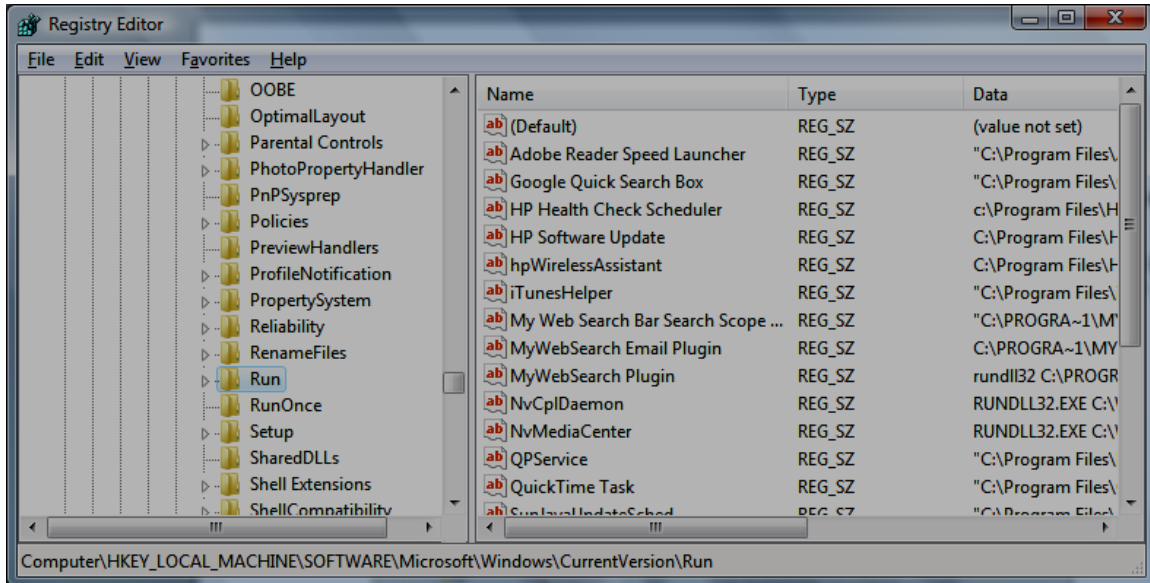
Registry Editor

File Edit View Favorites Help

OOBE
OptimalLayout
Parental Controls
PhotoPropertyHandler
PnPSysprep
Policies
PreviewHandlers
ProfileNotification
PropertySystem
Reliability
RenameFiles
Run
RunOnce
Setup
SharedDLLs
Shell Extensions
ShellCompatibility

| Name | Type | Data |
|---|---|---|
| (Default) | REG_SZ | (value not set) |
| Adobe Reader Speed Launcher | REG_SZ | "C:\Program Files\ |
| Google Quick Search Box | REG_SZ | "C:\Program Files\ |
| HP Health Check Scheduler | REG_SZ | c:\Program Files\H |
| HP Software Update | REG_SZ | C:\Program Files\H |
| hpWirelessAssistant | REG_SZ | C:\Program Files\H |
| iTunesHelper | REG_SZ | "C:\Program Files\ |
| My Web Search Bar Search Scope ... | REG_SZ | "C:\PROGRA~1\M |
| MyWebSearch Email Plugin | REG_SZ | C:\PROGRA~1\MY |
| MyWebSearch Plugin | REG_SZ | rundll32 C:\PROGR |
| NvCplDaemon | REG_SZ | RUNDLL32.EXE C:\ |
| NvMediaCenter | REG_SZ | RUNDLL32.EXE C:\ |
| QPService | REG_SZ | "C:\Program Files\ |
| QuickTime Task | REG_SZ | "C:\Program Files\ |
| SunJavaUpdateSched | REG_SZ | "C:\Program Files\ |

Computer\HKEY_LOCAL_MACHINE\SOFTWARE\Microsoft\Windows\CurrentVersion\Run